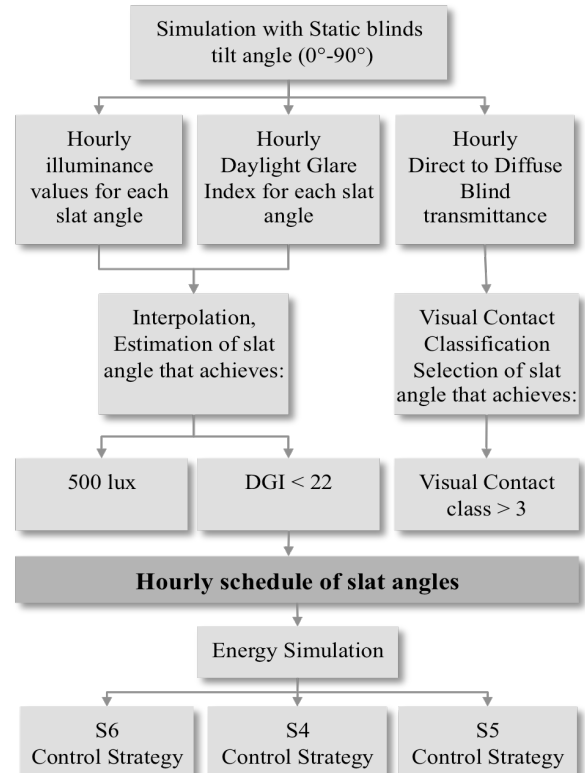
Simulation with Static blinds tilt angle (0°-90°)

Hourly illuminance values for each slat angle

Hourly Daylight Glare Index for each slat angle

Hourly Direct to Diffuse Blind transmittance

Interpolation, Estimation of slat angle that achieves:

Visual Contact Classification Selection of slat angle that achieves:

500 lux

DGI < 22

Visual Contact class > 3

Hourly schedule of slat angles

Energy Simulation

S6 Control Strategy

S4 Control Strategy

S5 Control Strategy